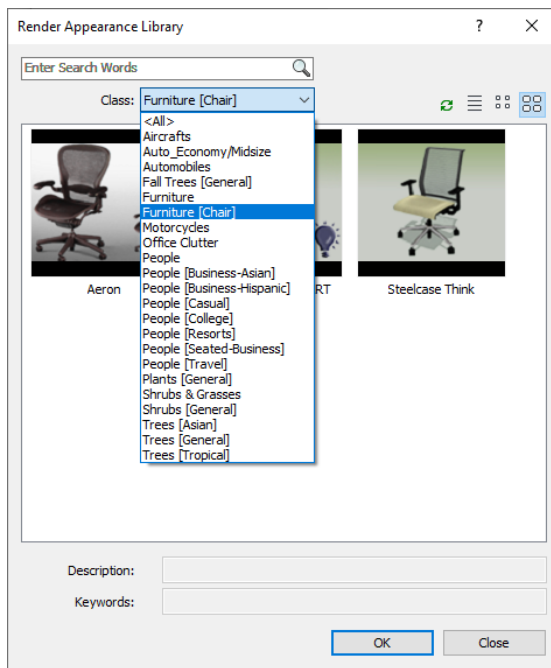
Render Appearance Library

?

Enter Search Words

Class: Furniture [Chair]

<All>
Aircrafts
Auto_Economy/Midsize
Automobiles
Fall Trees [General]
Furniture
Furniture [Chair]
Motorcycles
Office Clutter
People
People [Business-Asian]
People [Business-Hispanic]
People [Casual]
People [College]
People [Resorts]
People [Seated-Business]
People [Travel]
Plants [General]
Shrubs & Grasses
Shrubs [General]
Trees [Asian]
Trees [General]
Trees [Tropical]

Aeron

RT

Steelcase Think

Description:

Keywords:

OK

Close